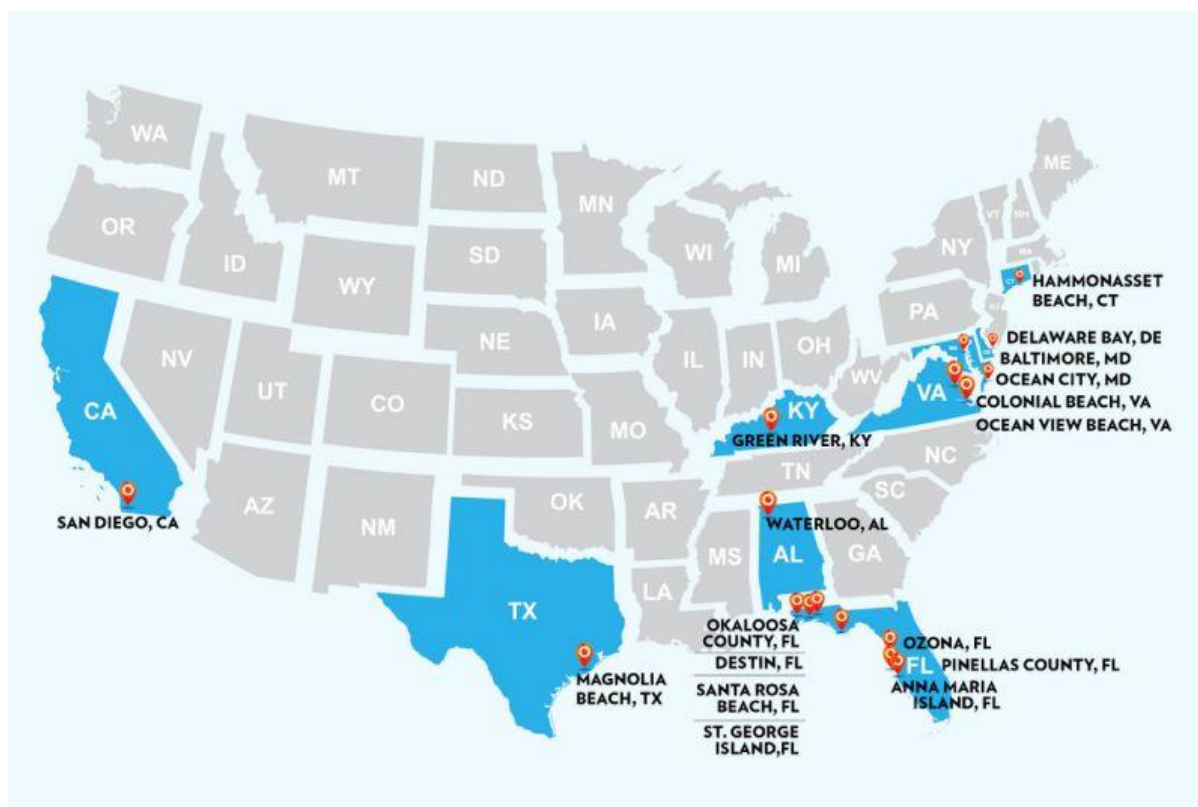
WA
MT
ND
MN
ME
OR
ID
SD
WI
MI
NY
VT
NH
MA
WY
HAMMONASSET BEACH, CT
CT
IA
PA
NV
NE
IL
IN
OH
DELAWARE BAY, DE
BALTIMORE, MD
UT
CO
WV
OCEAN CITY, MD
CA
KS
MO
KY
VA
COLONIAL BEACH, VA
GREEN RIVER, KY
OCEAN VIEW BEACH, VA
TN
NC
SC
SAN DIEGO, CA
AZ
OK
AR
WATERLOO, AL
NM
MS
AL
GA
TX
LA
OKALOOSA COUNTY, FL
OZONA, FL
DESTIN, FL
FL
PINELLAS COUNTY, FL
MAGNOLIA BEACH, TX
SANTA ROSA BEACH, FL
ANNA MARIA ISLAND, FL
ST. GEORGE ISLAND,FL